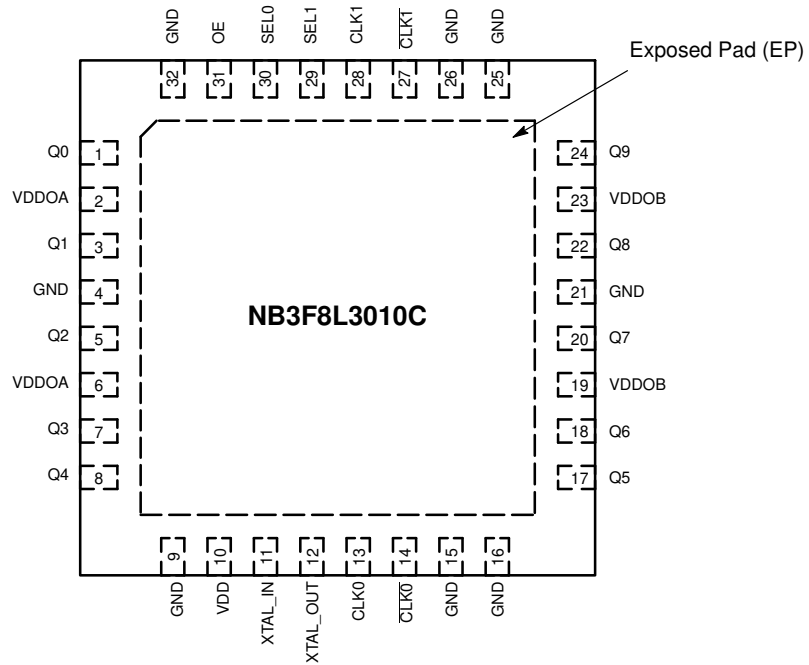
GND OE SEL0 SEL1 CLK1 $\overline{CLK1}$ GND GND

32 31 30 29 28 27 26 25

Exposed Pad (EP)

Q0 1
VDDOA 2
Q1 3
GND 4
Q2 5
VDDOA 6
Q3 7
Q4 8

24 Q9
23 VDDOB
22 Q8
21 GND
20 Q7
19 VDDOB
18 Q6
17 Q5

NB3F8L3010C

9 10 11 12 13 14 15 16

GND VDD XTAL_IN XTAL_OUT CLK0 $\overline{CLK0}$ GND GND